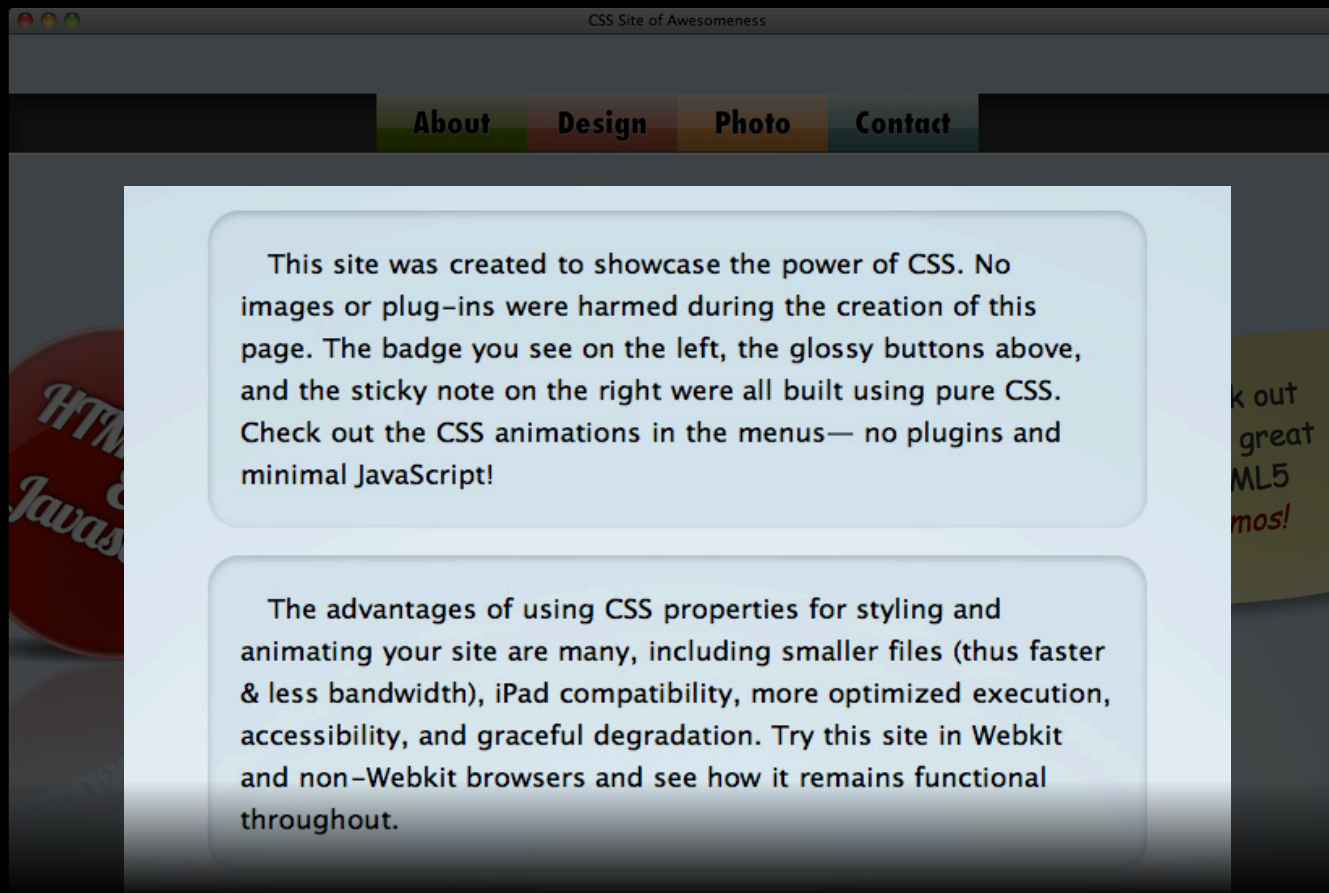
CSS Site of Awesomeness

About Design Photo Contact

This site was created to showcase the power of CSS. No images or plug-ins were harmed during the creation of this page. The badge you see on the left, the glossy buttons above, and the sticky note on the right were all built using pure CSS. Check out the CSS animations in the menus— no plugins and minimal JavaScript!

The advantages of using CSS properties for styling and animating your site are many, including smaller files (thus faster & less bandwidth), iPad compatibility, more optimized execution, accessibility, and graceful degradation. Try this site in Webkit and non-Webkit browsers and see how it remains functional throughout.

HTM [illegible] & Javas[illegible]

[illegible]k out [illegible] great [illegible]ML5 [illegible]mos!